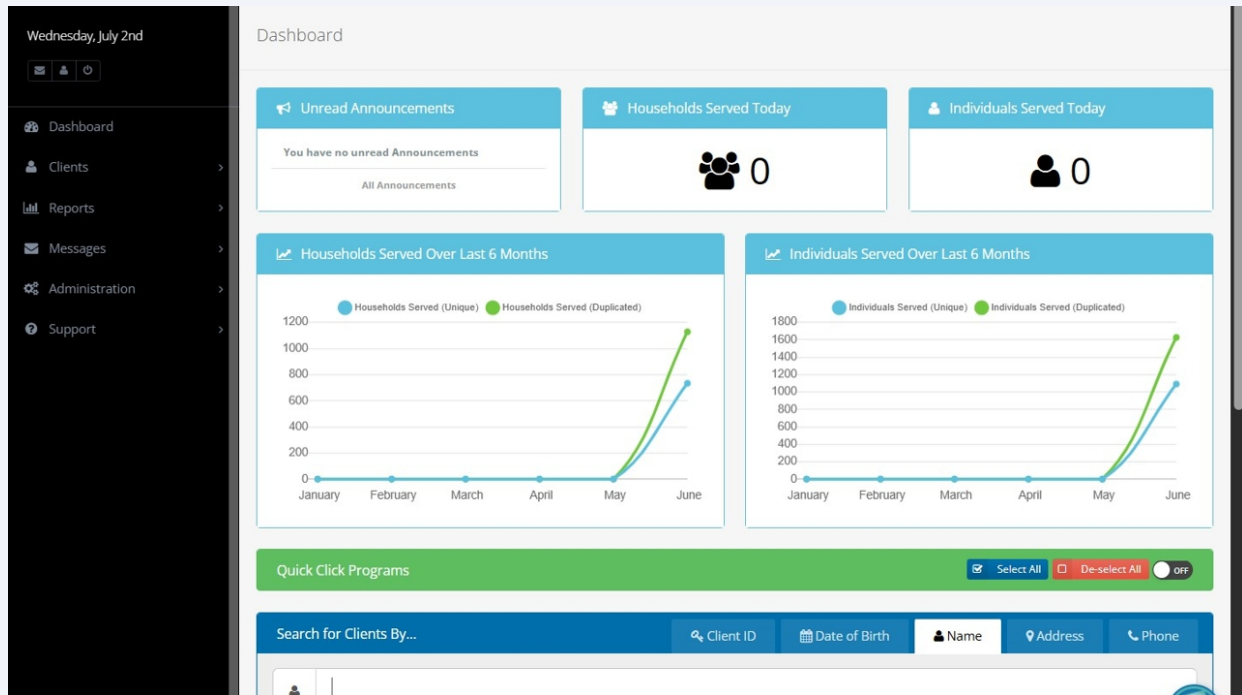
Wednesday, July 2nd

Dashboard
Clients
Reports
Messages
Administration
Support

Dashboard

Unread Announcements
You have no unread Announcements
All Announcements

Households Served Today
0

Individuals Served Today
0

Households Served Over Last 6 Months
Households Served (Unique) Households Served (Duplicated)
1200
1000
800
600
400
200
0
January February March April May June

Individuals Served Over Last 6 Months
Individuals Served (Unique) Individuals Served (Duplicated)
1800
1600
1400
1200
1000
800
600
400
200
0
January February March April May June

Quick Click Programs
Select All
De-select All
OFF

Search for Clients By...
Client ID
Date of Birth
Name
Address
Phone